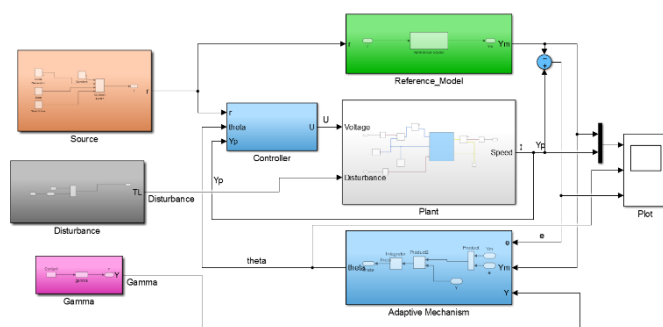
Reference_Model

Ym

r

Source

r

theta

Yp

U

Controller

Voltage

Disturbance

Speed

Yp

Plant

TL

Disturbance

Yp

Disturbance

Plot

theta

theta

e

Ym

Y

Adaptive Mechanism

Y

Gamma

Gamma